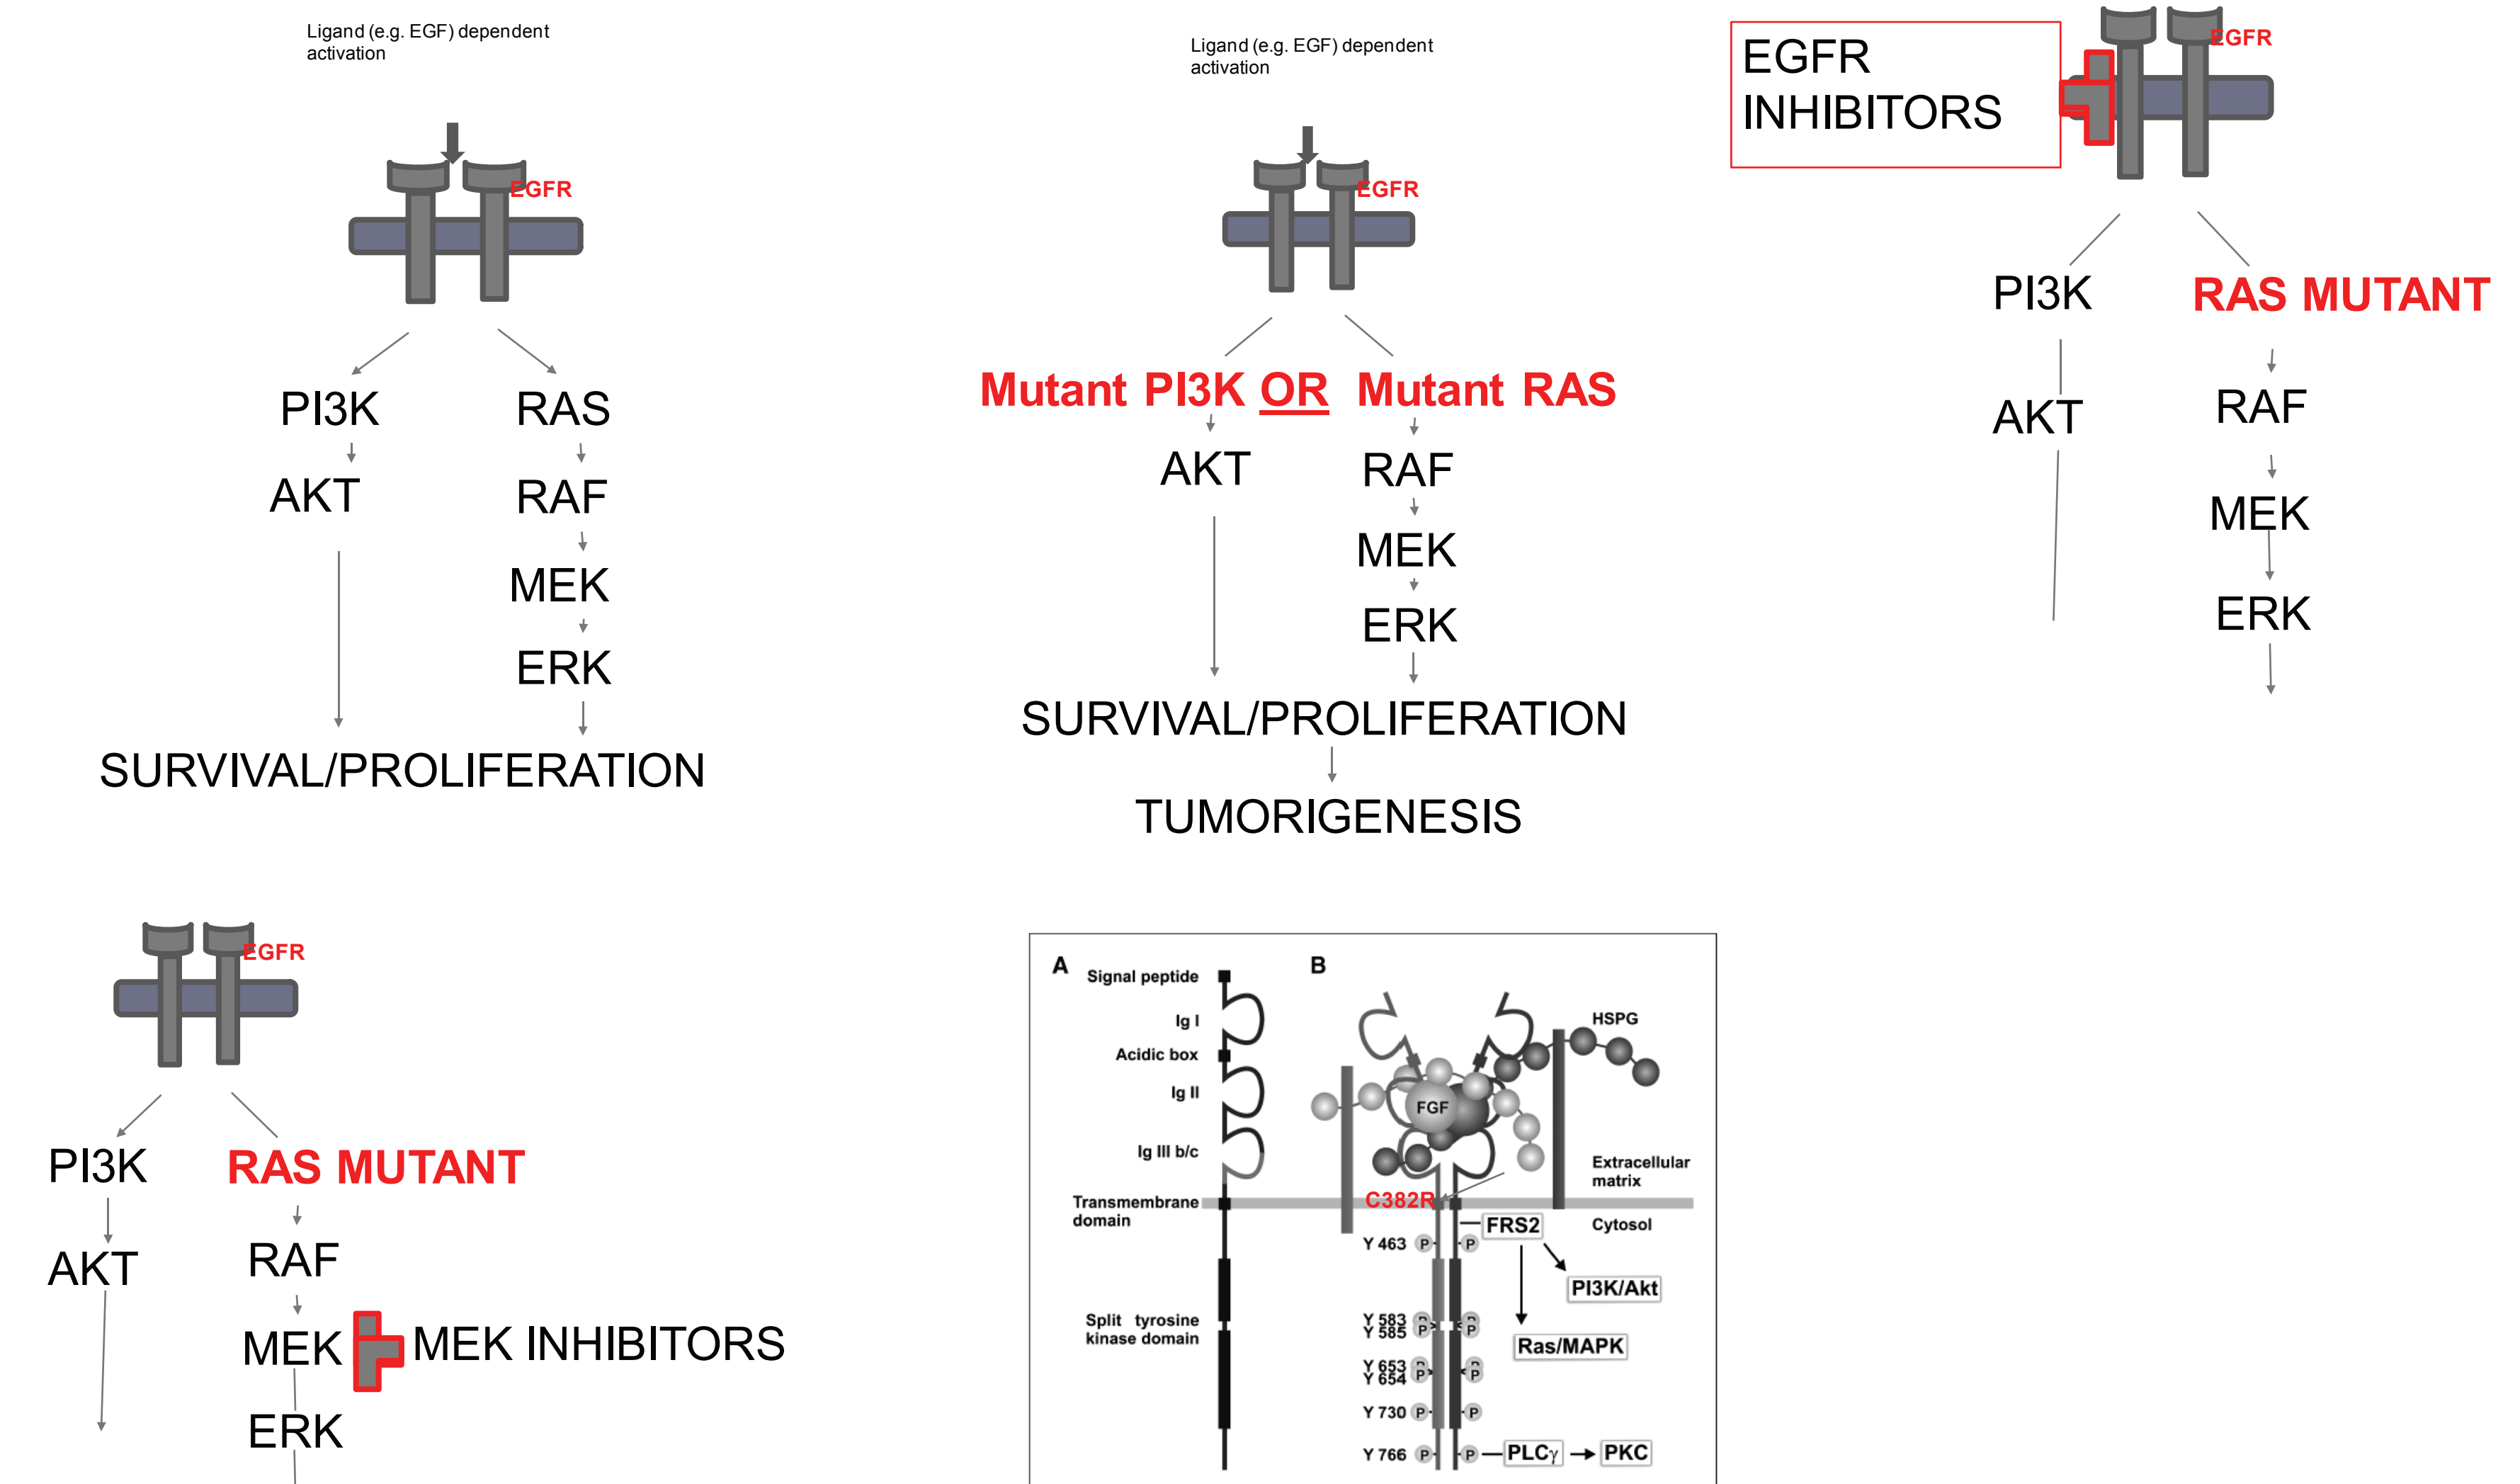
Ligand (e.g. EGF) dependent activation

EGFR

PI3K
AKT

RAS
RAF
MEK
ERK

SURVIVAL/PROLIFERATION

Ligand (e.g. EGF) dependent activation

EGFR

Mutant PI3K OR Mutant RAS

AKT

RAF
MEK
ERK

SURVIVAL/PROLIFERATION

TUMORIGENESIS

EGFR INHIBITORS

EGFR

PI3K
AKT

RAS MUTANT
RAF
MEK
ERK

EGFR

PI3K
AKT

RAS MUTANT
RAF
MEK
MEK INHIBITORS
ERK

A
Signal peptide
Ig I
Acidic box
Ig II
Ig III b/c
Transmembrane domain
Split tyrosine kinase domain

B
HSPG
FGF
Extracellular matrix
C382R
Cytosol
FRS2
Y 463
PI3K/Akt
Y 583
Y 585
Ras/MAPK
Y 653
Y 654
Y 730
Y 766
PLCγ
PKC